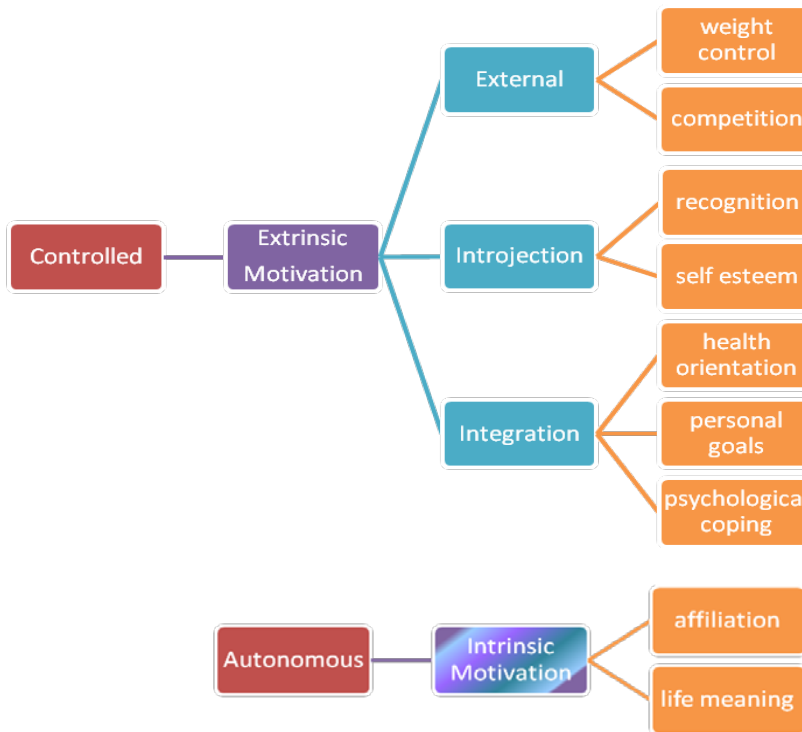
Controlled

Extrinsic Motivation

External

weight control

competition

Introjection

recognition

self esteem

Integration

health orientation

personal goals

psychologica coping

Autonomous

Intrinsic Motivation

affiliation

life meaning